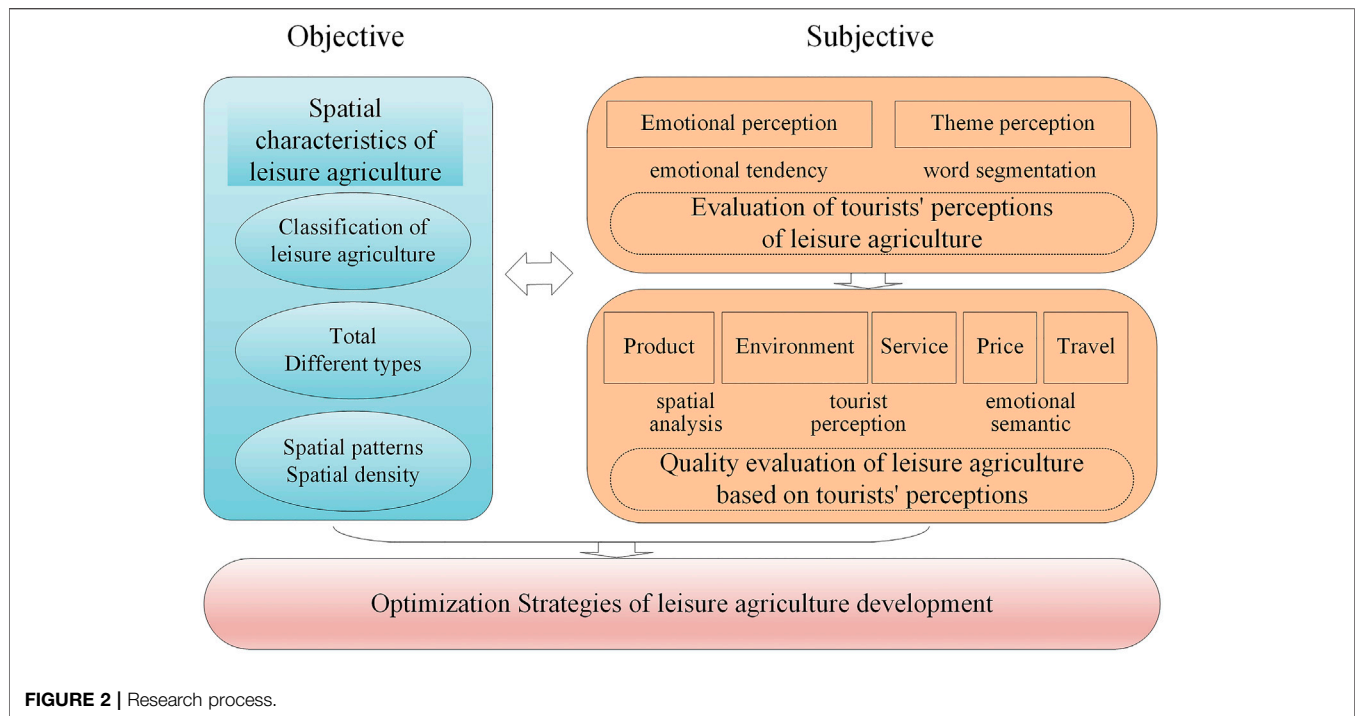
Objective

Subjective

Spatial characteristics of leisure agriculture

Classification of leisure agriculture

Total
Different types

Spatial patterns
Spatial density

Emotional perception

Theme perception

emotional tendency

word segmentation

Evaluation of tourists' perceptions of leisure agriculture

Product

Environment

Service

Price

Travel

spatial analysis

tourist perception

emotional semantic

Quality evaluation of leisure agriculture based on tourists' perceptions

Optimization Strategies of leisure agriculture development

FIGURE 2 | Research process.